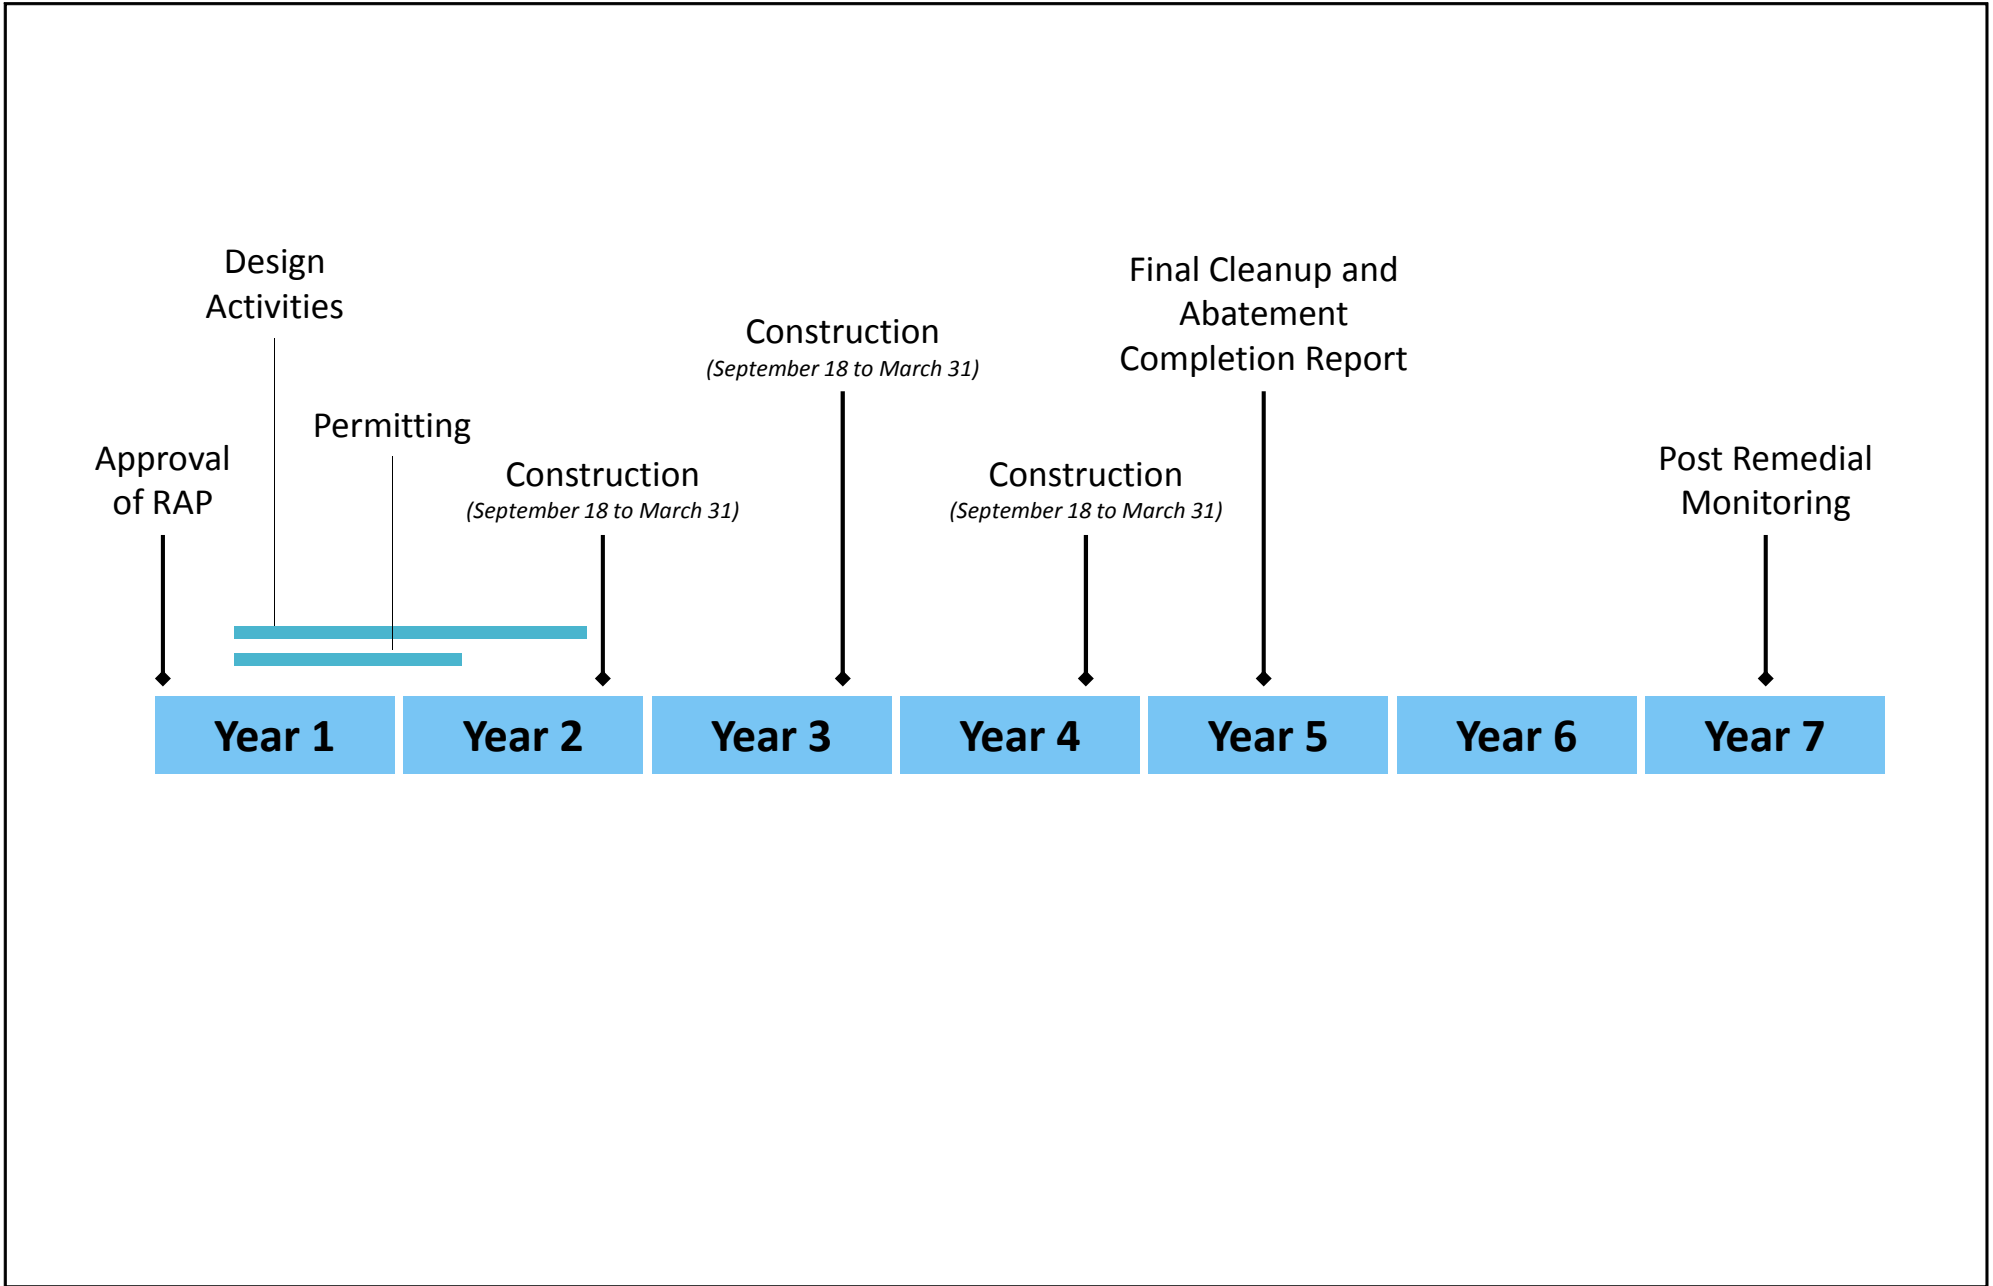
Design Activities

Final Cleanup and Abatement Completion Report

Construction
(September 18 to March 31)

Permitting

Approval of RAP

Construction
(September 18 to March 31)

Construction
(September 18 to March 31)

Post Remedial Monitoring

Year 1

Year 2

Year 3

Year 4

Year 5

Year 6

Year 7